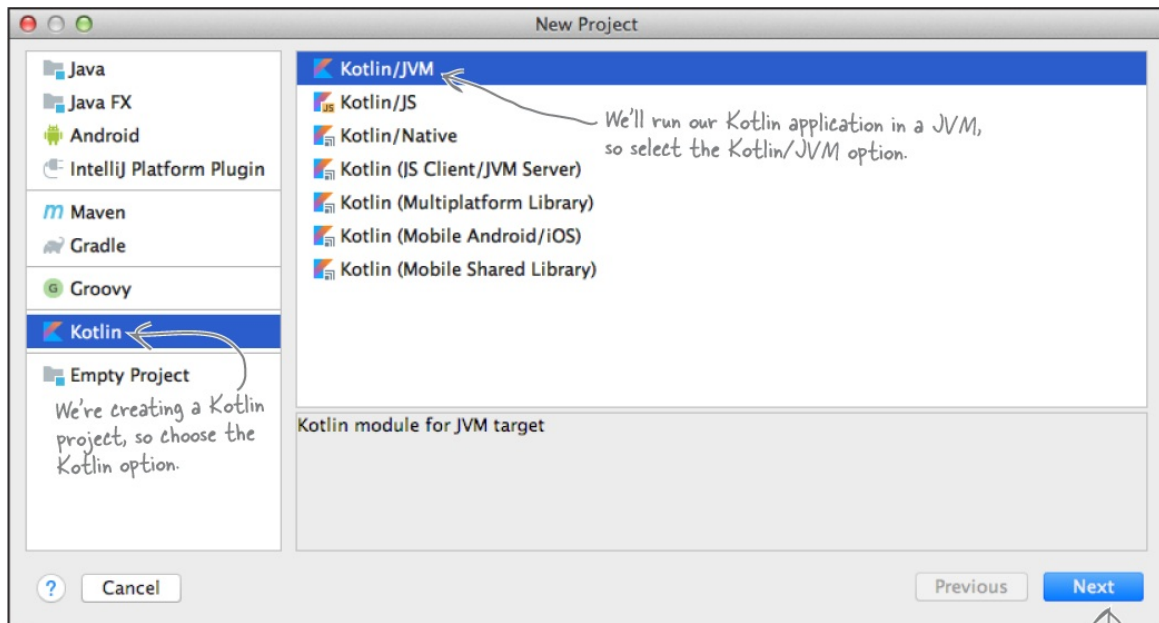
New Project

Java
Java FX
Android
IntelliJ Platform Plugin
Maven
Gradle
Groovy
Kotlin
Empty Project

We're creating a Kotlin project, so choose the Kotlin option.

Kotlin/JVM
Kotlin/JS
Kotlin/Native
Kotlin (JS Client/JVM Server)
Kotlin (Multiplatform Library)
Kotlin (Mobile Android/iOS)
Kotlin (Mobile Shared Library)

We'll run our Kotlin application in a JVM, so select the Kotlin/JVM option.

Kotlin module for JVM target

?
Cancel
Previous
Next